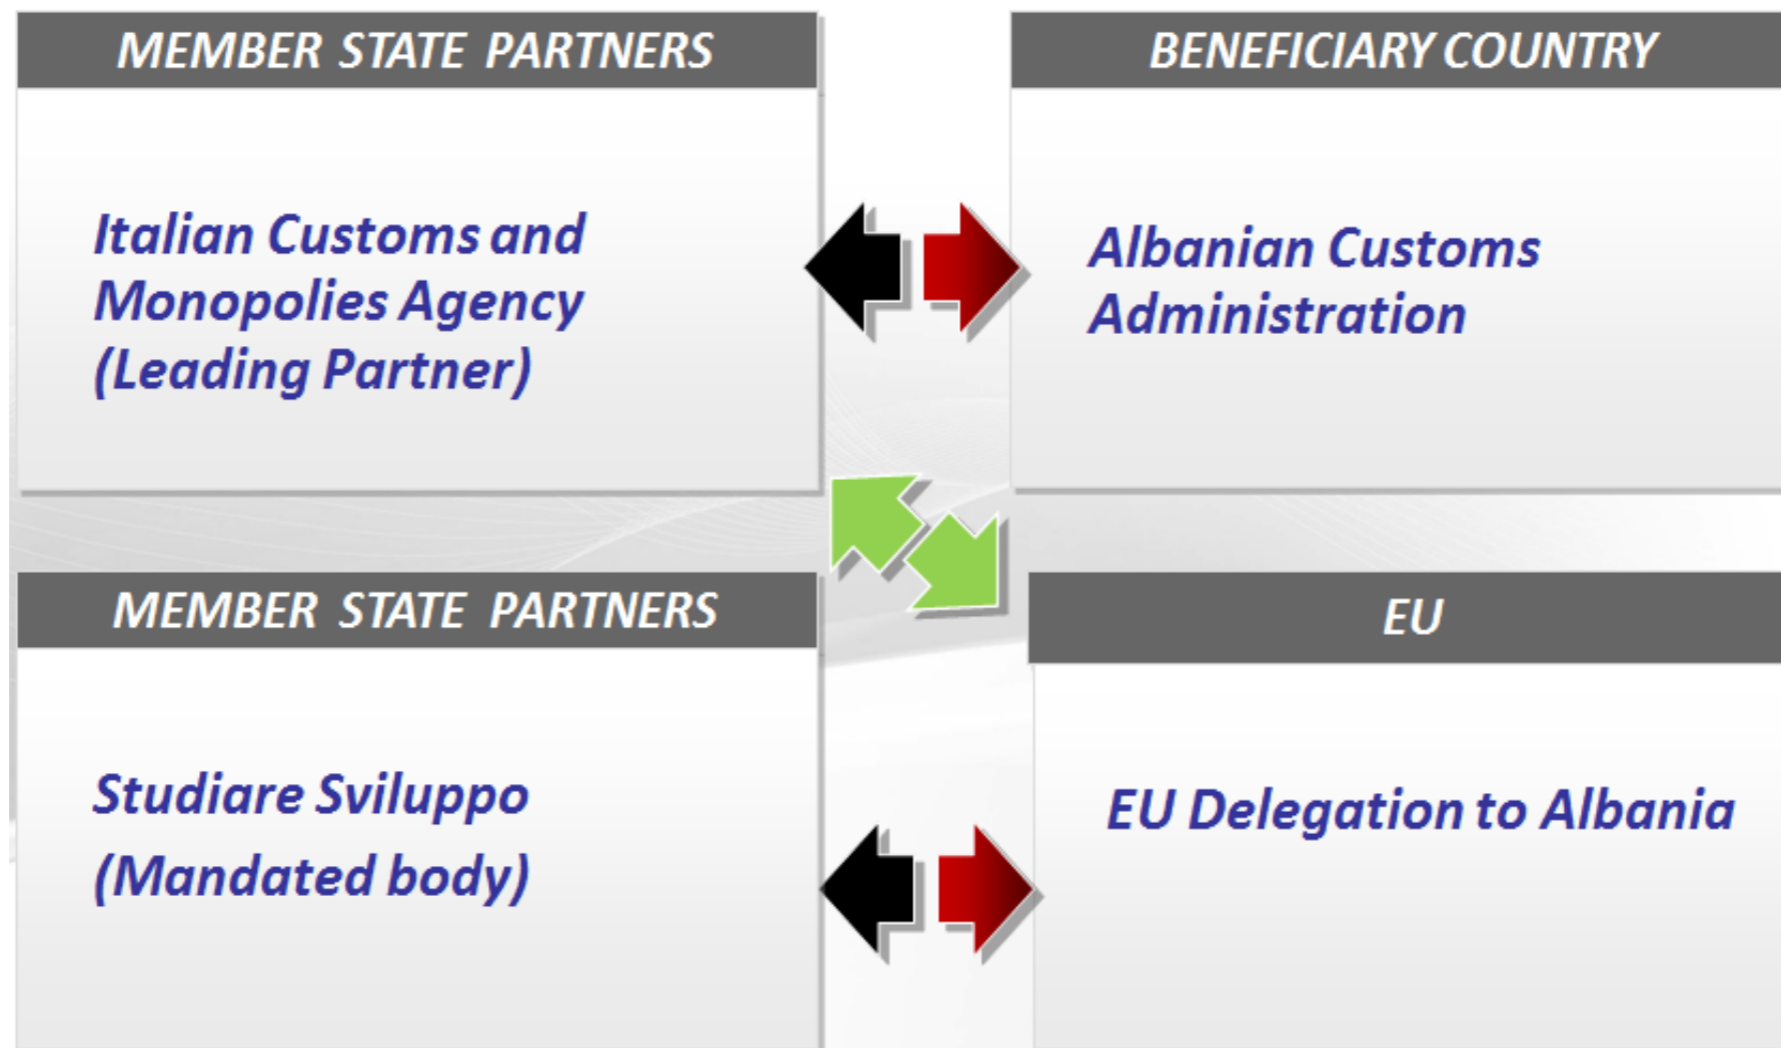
MEMBER STATE PARTNERS

Italian Customs and Monopolies Agency (Leading Partner)

BENEFICIARY COUNTRY

Albanian Customs Administration

MEMBER STATE PARTNERS

Studiare Sviluppo

(Mandated body)

EU

EU Delegation to Albania